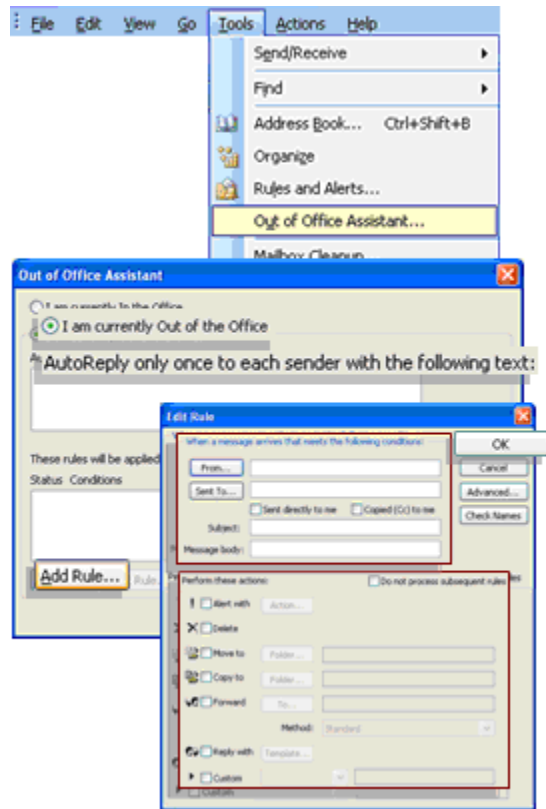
File Edit View Go Tools Actions Help

Send/Receive
Find
Address Book... Ctrl+Shift+B
Organize
Rules and Alerts...
Out of Office Assistant...
Mailbox Cleanup...

Out of Office Assistant

I am currently In the Office
I am currently Out of the Office

AutoReply only once to each sender with the following text:

These rules will be applied
Status Conditions

Add Rule...
Rule...

Edit Rule

When a message arrives that meets the following conditions:
From...
Sent To...
Sent directly to me
Copied (Cc) to me
Subject:
Message body:

OK
Cancel
Advanced...
Check Names

Perform these actions:
Do not process subsequent rules
Alert with
Action...
Delete
Move to
Folder...
Copy to
Folder...
Forward
To...
Method:
Standard
Reply with
Template...
Custom
Custom